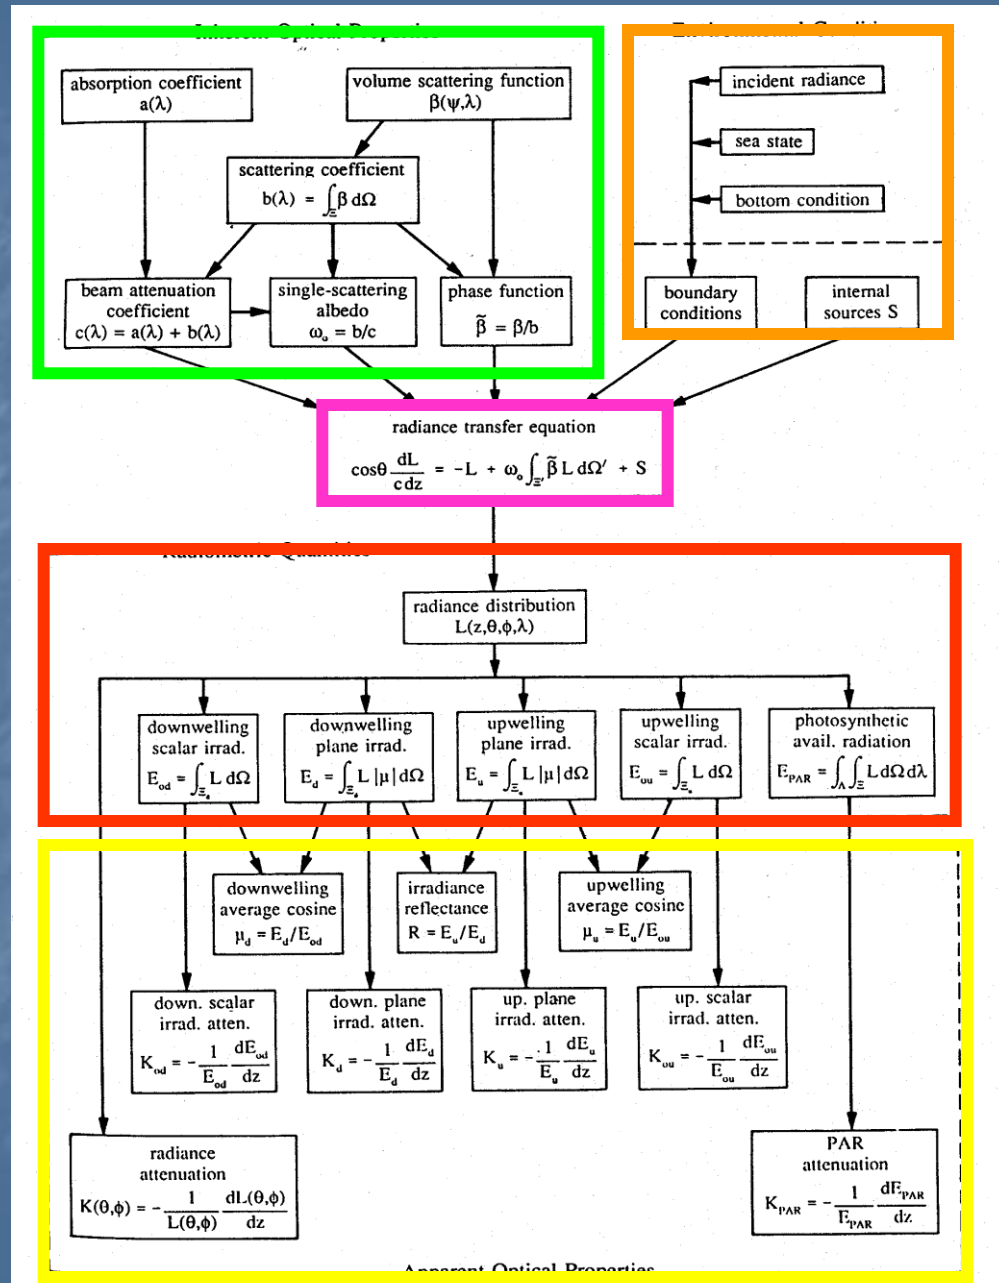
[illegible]

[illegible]

absorption coefficient
$a(\lambda)$

volume scattering function
$\beta(\psi,\lambda)$

scattering coefficient
$b(\lambda) = \int_{\Xi} \beta \, d\Omega$

beam attenuation coefficient
$c(\lambda) = a(\lambda) + b(\lambda)$

single-scattering albedo
$\omega_o = b/c$

phase function
$\tilde{\beta} = \beta/b$

incident radiance

sea state

bottom condition

boundary conditions

internal sources S

radiance transfer equation
$\cos\theta \frac{dL}{c\,dz} = -L + \omega_o \int_{\Xi'} \tilde{\beta} L \, d\Omega' + S$

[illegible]

radiance distribution
$L(z,\theta,\phi,\lambda)$

downwelling scalar irrad.
$E_{od} = \int_{\Xi_d} L \, d\Omega$

downwelling plane irrad.
$E_d = \int_{\Xi_d} L |\mu| \, d\Omega$

upwelling plane irrad.
$E_u = \int_{\Xi_u} L |\mu| \, d\Omega$

upwelling scalar irrad.
$E_{ou} = \int_{\Xi_u} L \, d\Omega$

photosynthetic avail. radiation
$E_{PAR} = \int_{\Lambda} \int_{\Xi} L \, d\Omega \, d\lambda$

downwelling average cosine
$\mu_d = E_d/E_{od}$

irradiance reflectance
$R = E_u/E_d$

upwelling average cosine
$\mu_u = E_u/E_{ou}$

down. scalar irrad. atten.
$K_{od} = -\frac{1}{E_{od}} \frac{dE_{od}}{dz}$

down. plane irrad. atten.
$K_d = -\frac{1}{E_d} \frac{dE_d}{dz}$

up. plane irrad. atten.
$K_u = -\frac{1}{E_u} \frac{dE_u}{dz}$

up. scalar irrad. atten.
$K_{ou} = -\frac{1}{E_{ou}} \frac{dE_{ou}}{dz}$

radiance attenuation
$K(\theta,\phi) = -\frac{1}{L(\theta,\phi)} \frac{dL(\theta,\phi)}{dz}$

PAR attenuation
$K_{PAR} = -\frac{1}{E_{PAR}} \frac{dE_{PAR}}{dz}$

Apparent Optical Properties